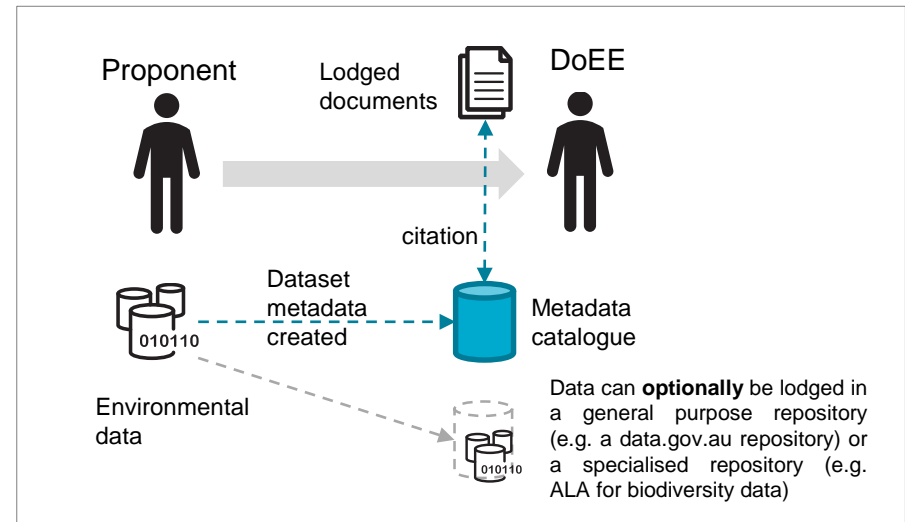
Proponent

Lodged documents

DoEE

citation

Dataset metadata created

010110

Metadata catalogue

Environmental data

010110

Data can **optionally** be lodged in a general purpose repository (e.g. a data.gov.au repository) or a specialised repository (e.g. ALA for biodiversity data)